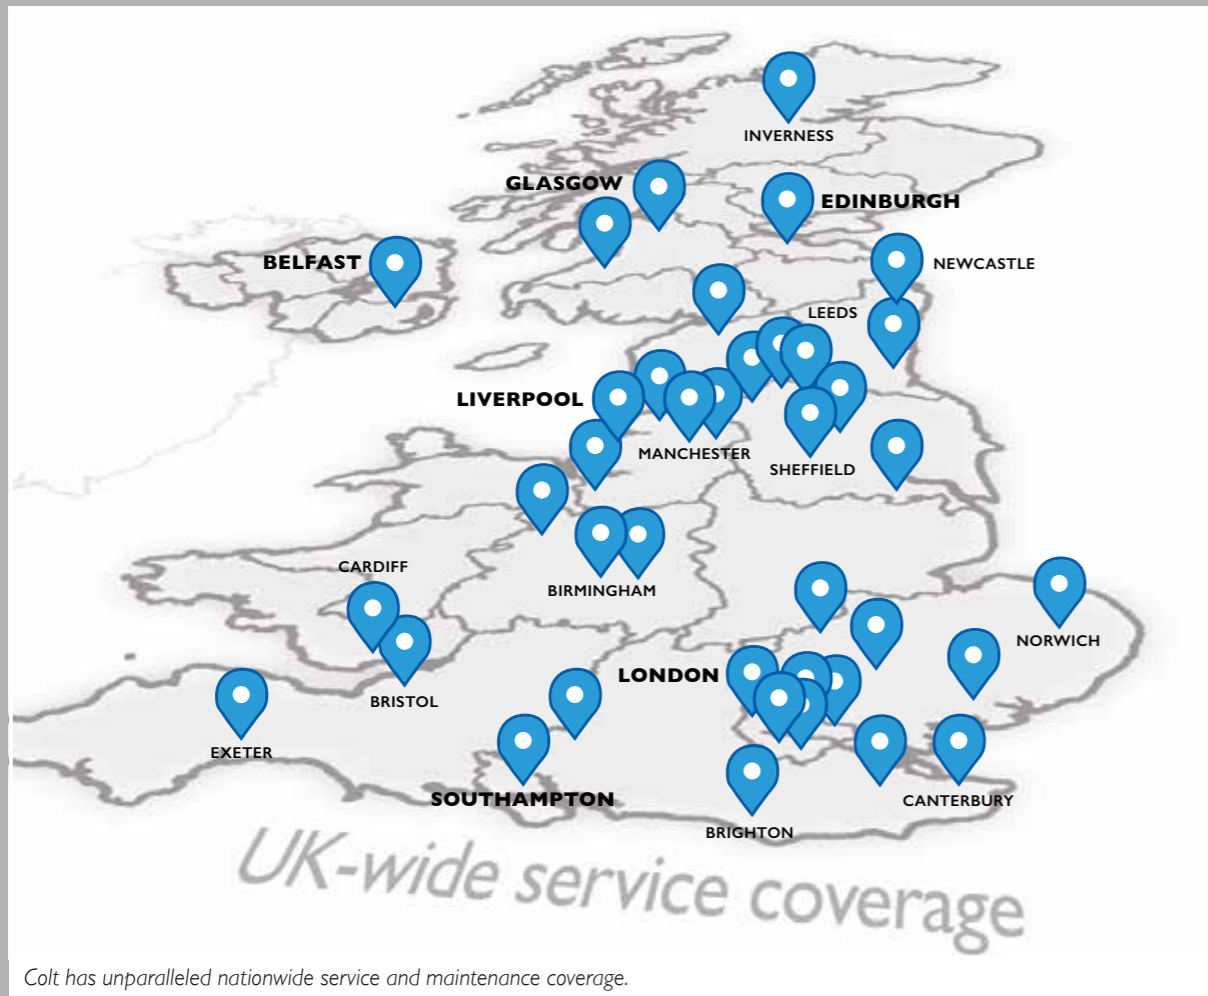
INVERNESS

GLASGOW

EDINBURGH

BELFAST

NEWCASTLE

LEEDS

LIVERPOOL

MANCHESTER

SHEFFIELD

CARDIFF

BIRMINGHAM

NORWICH

LONDON

BRISTOL

EXETER

SOUTHAMPTON

CANTERBURY

BRIGHTON

UK-wide service coverage

Colt has unparalleled nationwide service and maintenance coverage.